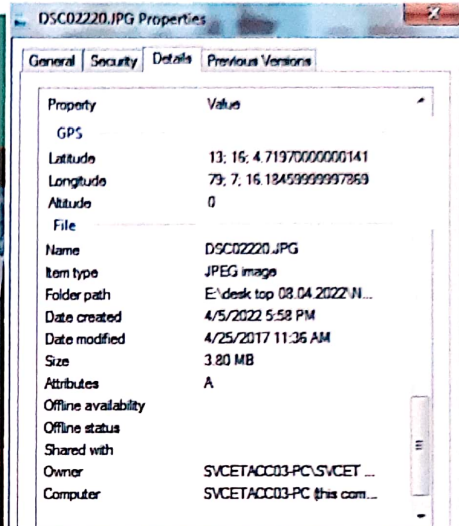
DSC02220.JPG Properties

General | Security | Details | Previous Versions

| Property | Value |
|---|---|
| GPS | |
| Latitude | 13; 16; 4.71970000000141 |
| Longitude | 79; 7; 16.1845999999786 |
| Altitude | 0 |
| File | |
| Name | DSC02220.JPG |
| Item type | JPEG image |
| Folder path | E:\desk top 08.04.2022\N... |
| Date created | 4/5/2022 5:58 PM |
| Date modified | 4/25/2017 11:36 AM |
| Size | 3.80 MB |
| Attributes | A |
| Offline availability | |
| Offline status | |
| Shared with | |
| Owner | SVCETACC03-PC\SVCET ... |
| Computer | SVCETACC03-PC (this com... |